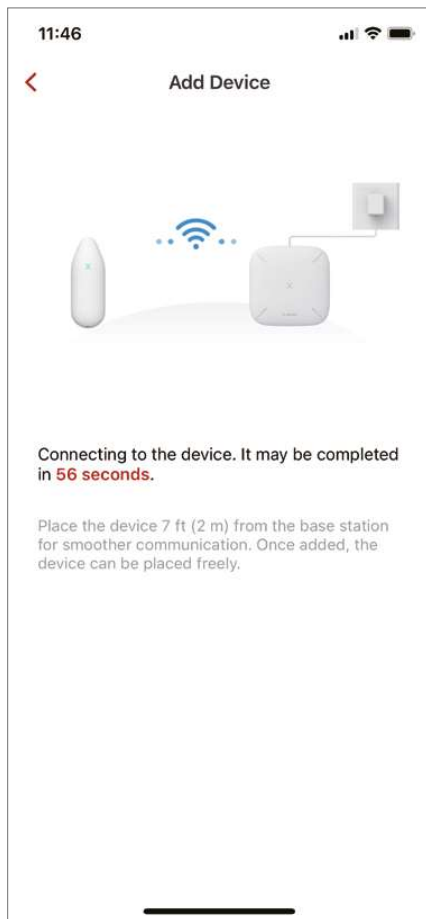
11:46

<

Add Device

Connecting to the device. It may be completed in 56 seconds.

Place the device 7 ft (2 m) from the base station for smoother communication. Once added, the device can be placed freely.